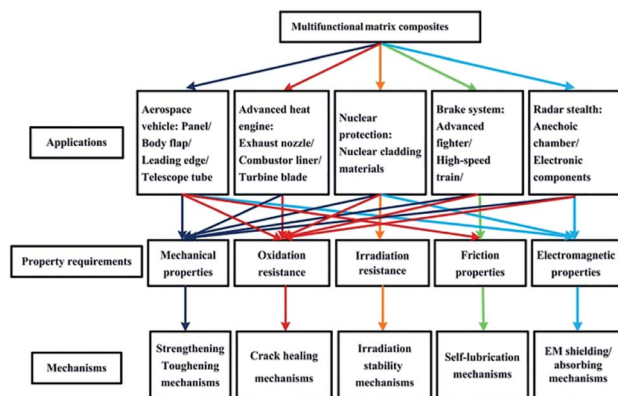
Multifunctional matrix composites

Applications

Aerospace vehicle: Panel/ Body flap/ Leading edge/ Telescope tube

Advanced heat engine: Exhaust nozzle/ Combustor liner/ Turbine blade

Nuclear protection: Nuclear cladding materials

Brake system: Advanced fighter/ High-speed train/

Radar stealth: Anechoic chamber/ Electronic components

Property requirements

Mechanical properties

Oxidation resistance

Irradiation resistance

Friction properties

Electromagnetic properties

Mechanisms

Strengthening Toughening mechanisms

Crack healing mechanisms

Irradiation stability mechanisms

Self-lubrication mechanisms

EM shielding/ absorbing mechanisms